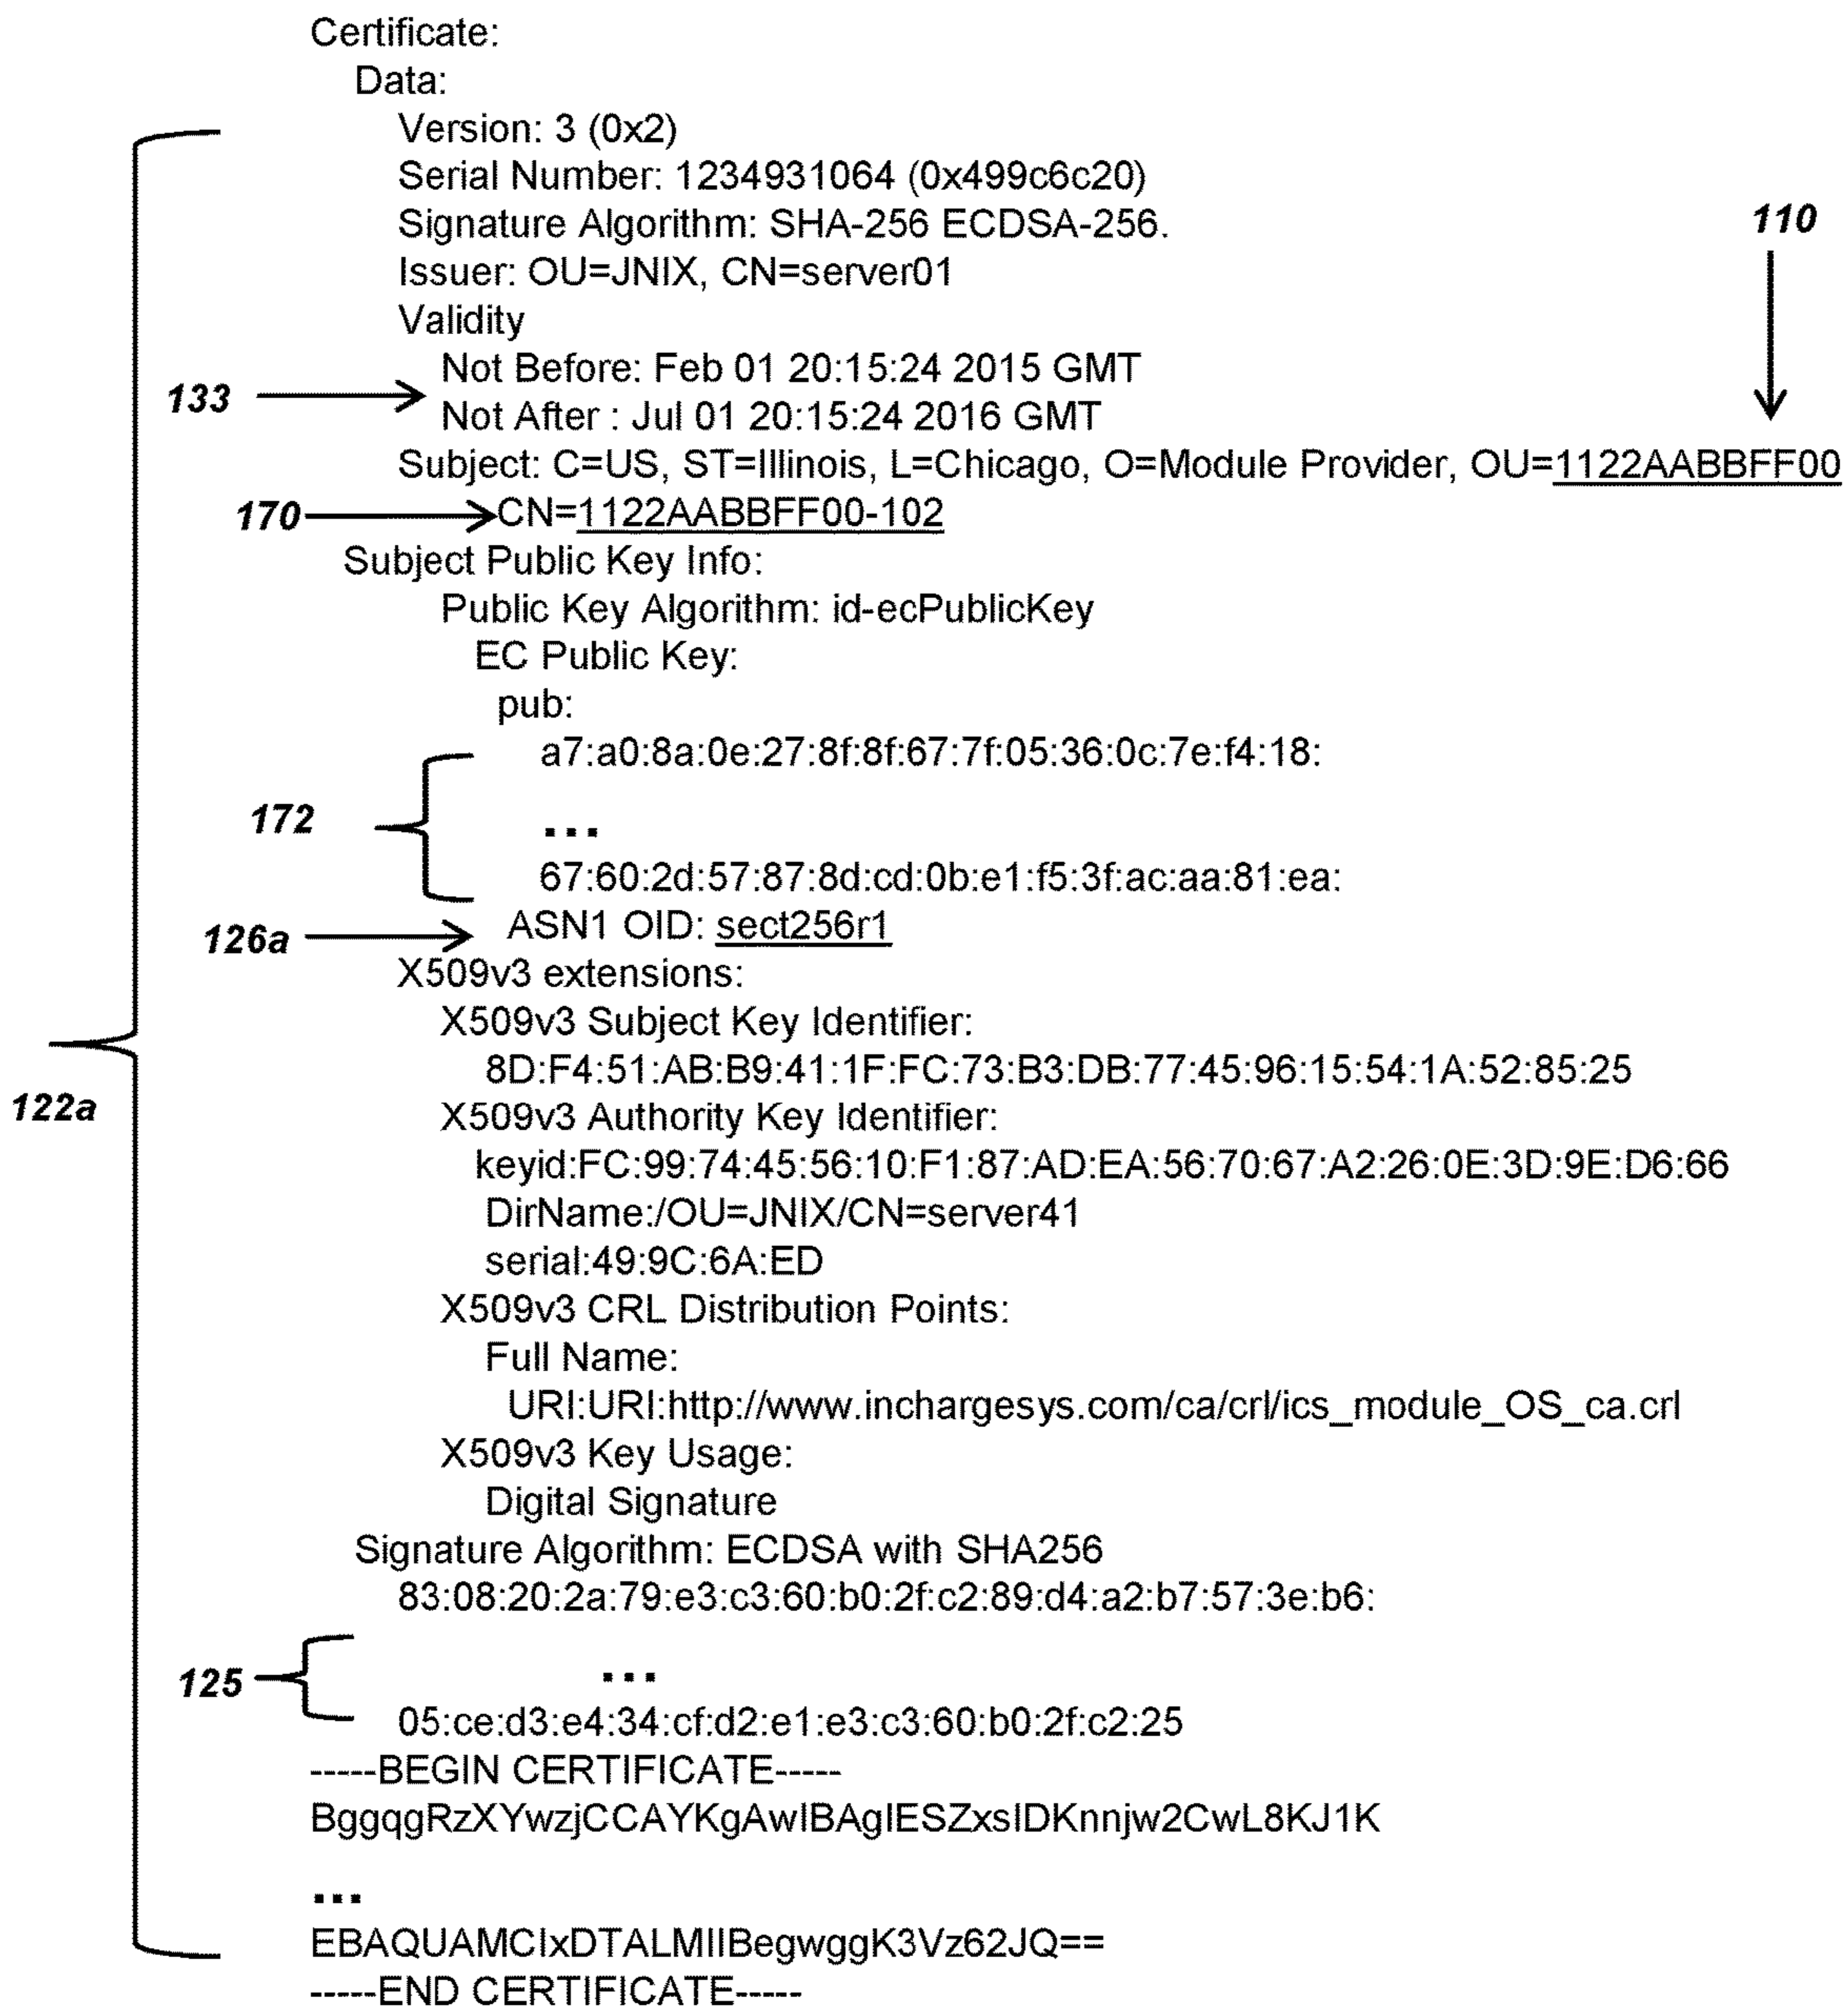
Certificate:
Data:
Version: 3 (0x2)
Serial Number: 1234931064 (0x499c6c20)
Signature Algorithm: SHA-256 ECDSA-256.
110
Issuer: OU=JNIX, CN=server01
Validity
133
Not Before: Feb 01 20:15:24 2015 GMT
Not After : Jul 01 20:15:24 2016 GMT
Subject: C=US, ST=Illinois, L=Chicago, O=Module Provider, OU=1122AABBFF00
170
CN=1122AABBFF00-102
Subject Public Key Info:
Public Key Algorithm: id-ecPublicKey
EC Public Key:
pub:
a7:a0:8a:0e:27:8f:8f:67:7f:05:36:0c:7e:f4:18:
172
...
67:60:2d:57:87:8d:cd:0b:e1:f5:3f:ac:aa:81:ea:
126a
ASN1 OID: sect256r1
X509v3 extensions:
X509v3 Subject Key Identifier:
8D:F4:51:AB:B9:41:1F:FC:73:B3:DB:77:45:96:15:54:1A:52:85:25
122a
X509v3 Authority Key Identifier:
keyid:FC:99:74:45:56:10:F1:87:AD:EA:56:70:67:A2:26:0E:3D:9E:D6:66
DirName:/OU=JNIX/CN=server41
serial:49:9C:6A:ED
X509v3 CRL Distribution Points:
Full Name:
URI:URI:http://www.inchargesys.com/ca/crl/ics_module_OS_ca.crl
X509v3 Key Usage:
Digital Signature
Signature Algorithm: ECDSA with SHA256
83:08:20:2a:79:e3:c3:60:b0:2f:c2:89:d4:a2:b7:57:3e:b6:
125
...
05:ce:d3:e4:34:cf:d2:e1:e3:c3:60:b0:2f:c2:25
-----BEGIN CERTIFICATE-----
BggqgRzXYwzjCCAYKgAwIBAgIESZxsIDKnnjw2CwL8KJ1K
...
EBAQUAMCIxDTALMIIBegwggK3Vz62JQ==
-----END CERTIFICATE-----